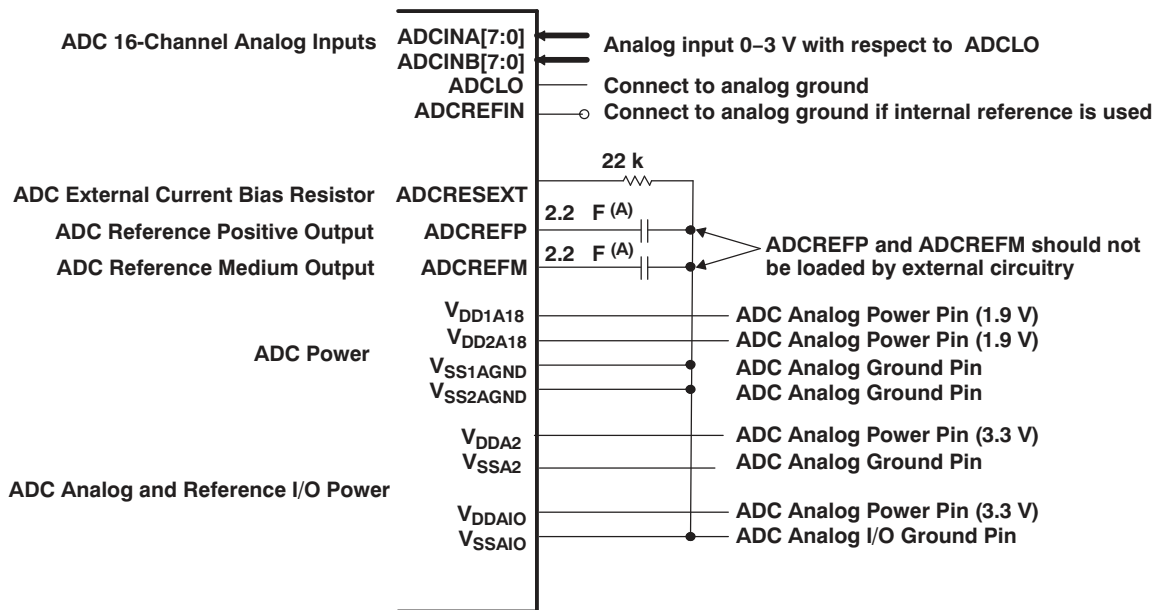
ADC 16-Channel Analog Inputs

ADCINA[7:0]
ADCINB[7:0]
ADCLO
ADCREFIN

Analog input 0−3 V with respect to ADCLO

Connect to analog ground

Connect to analog ground if internal reference is used

22 k

ADC External Current Bias Resistor ADCRESEXT

2.2 F $^{(A)}$

ADC Reference Positive Output ADCREFP

2.2 F $^{(A)}$

ADC Reference Medium Output ADCREFM

ADCREFP and ADCREFM should not be loaded by external circuitry

$V_{DD1A18}$
$V_{DD2A18}$
ADC Power
$V_{SS1AGND}$
$V_{SS2AGND}$

ADC Analog Power Pin (1.9 V)
ADC Analog Power Pin (1.9 V)
ADC Analog Ground Pin
ADC Analog Ground Pin

$V_{DDA2}$
$V_{SSA2}$

ADC Analog Power Pin (3.3 V)
ADC Analog Ground Pin

ADC Analog and Reference I/O Power

$V_{DDAIO}$
$V_{SSAIO}$

ADC Analog Power Pin (3.3 V)
ADC Analog I/O Ground Pin